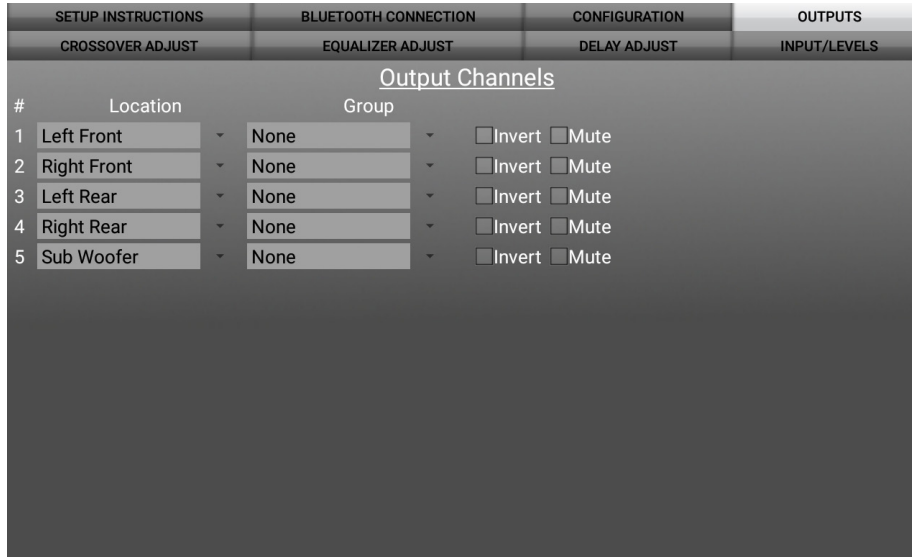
SETUP INSTRUCTIONS | BLUETOOTH CONNECTION | CONFIGURATION | OUTPUTS
CROSSOVER ADJUST | EQUALIZER ADJUST | DELAY ADJUST | INPUT/LEVELS

Output Channels

| # | Location | Group | | |
|---|---|---|---|---|
| 1 | Left Front | None | Invert | Mute |
| 2 | Right Front | None | Invert | Mute |
| 3 | Left Rear | None | Invert | Mute |
| 4 | Right Rear | None | Invert | Mute |
| 5 | Sub Woofer | None | Invert | Mute |